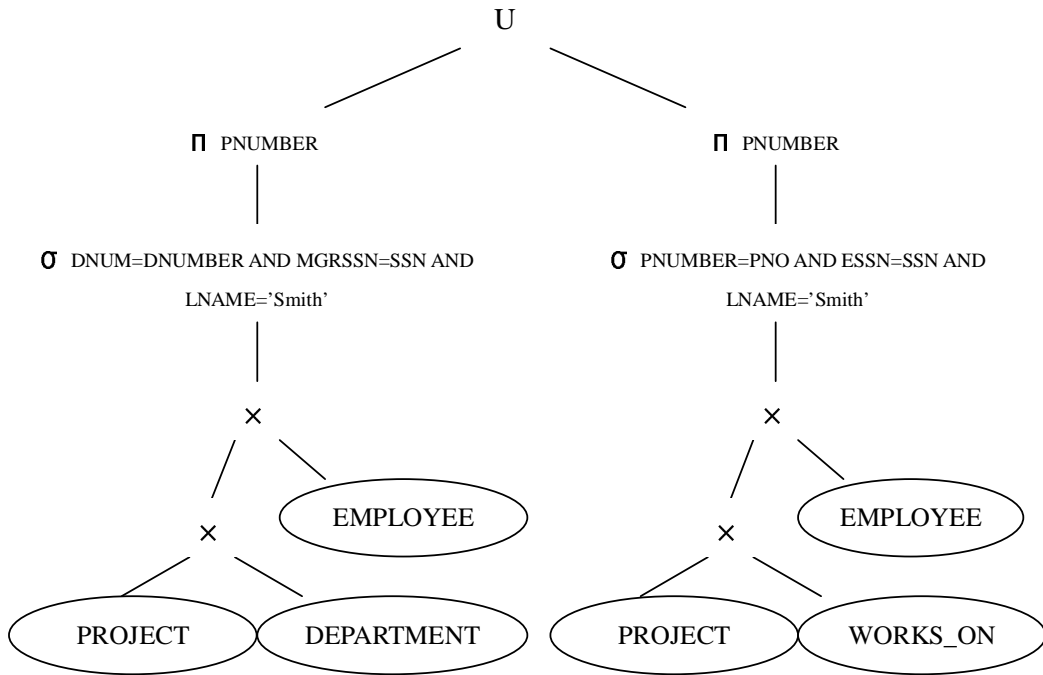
U

$\Pi$ PNUMBER

$\sigma$ DNUM=DNUMBER AND MGRSSN=SSN AND LNAME='Smith'

×

×

EMPLOYEE

PROJECT

DEPARTMENT

$\Pi$ PNUMBER

$\sigma$ PNUMBER=PNO AND ESSN=SSN AND LNAME='Smith'

×

×

EMPLOYEE

PROJECT

WORKS_ON